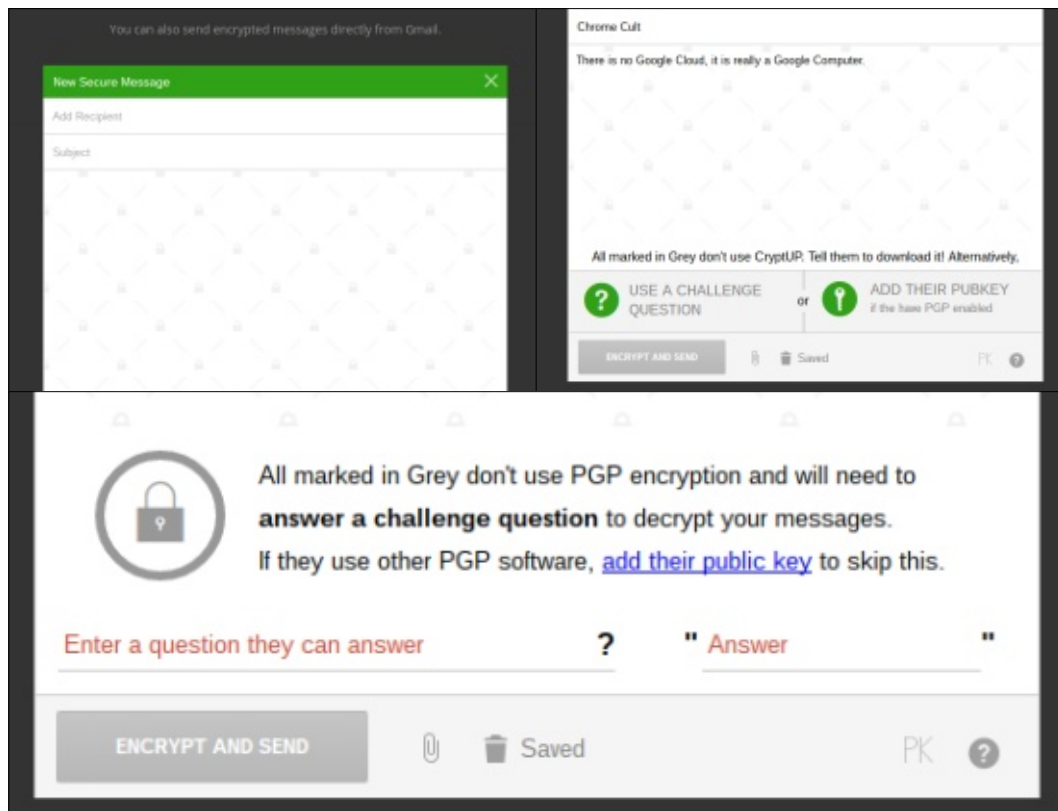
You can also send encrypted messages directly from Gmail.

New Secure Message

Add Recipient

Subject

Chrome Cult

There is no Google Cloud, it is really a Google Computer.

All marked in Grey don't use CryptUP. Tell them to download it! Alternatively,

USE A CHALLENGE QUESTION

or

ADD THEIR PUBKEY
if the have PGP enabled

ENCRYPT AND SEND

Saved

PK

All marked in Grey don't use PGP encryption and will need to **answer a challenge question** to decrypt your messages. If they use other PGP software, add their public key to skip this.

Enter a question they can answer ?

" Answer "

ENCRYPT AND SEND

Saved

PK